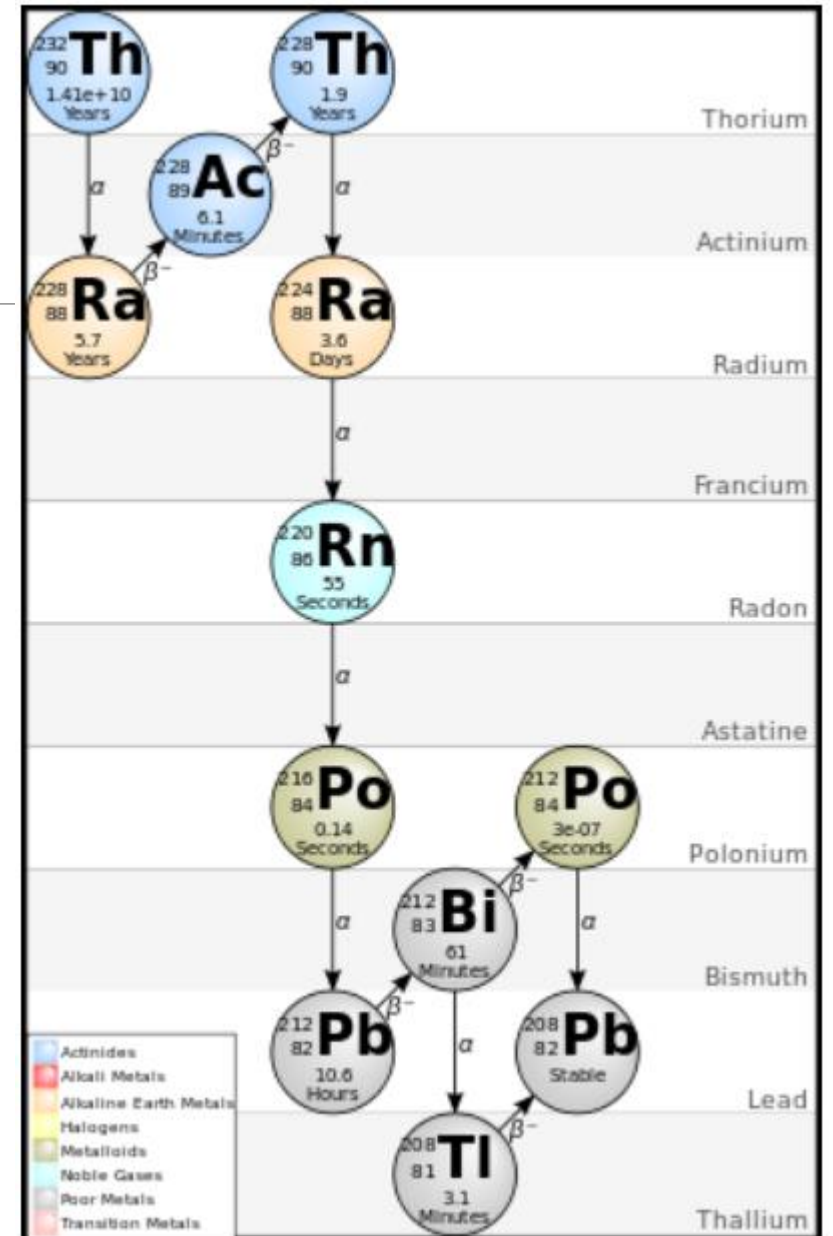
232
90
Th
1.41e+10
Years

228
90
Th
1.9
Years

Thorium

$\alpha$

228
89
Ac
6.1
Minutes

$\beta^-$

$\alpha$

Actinium

$\beta^-$

228
88
Ra
5.7
Years

224
88
Ra
3.6
Days

Radium

$\alpha$

Francium

220
86
Rn
55
Seconds

Radon

$\alpha$

Astatine

216
84
Po
0.14
Seconds

212
84
Po
3e-07
Seconds

Polonium

$\beta^-$

$\alpha$

212
83
Bi
61
Minutes

$\alpha$

Bismuth

$\beta^-$

212
82
Pb
10.6
Hours

$\alpha$

208
82
Pb
Stable

Lead

Actinides
Alkali Metals
Alkaline Earth Metals
Halogens
Metalloids
Noble Gases
Poor Metals
Transition Metals

208
81
Tl
3.1
Minutes

$\beta^-$

Thallium